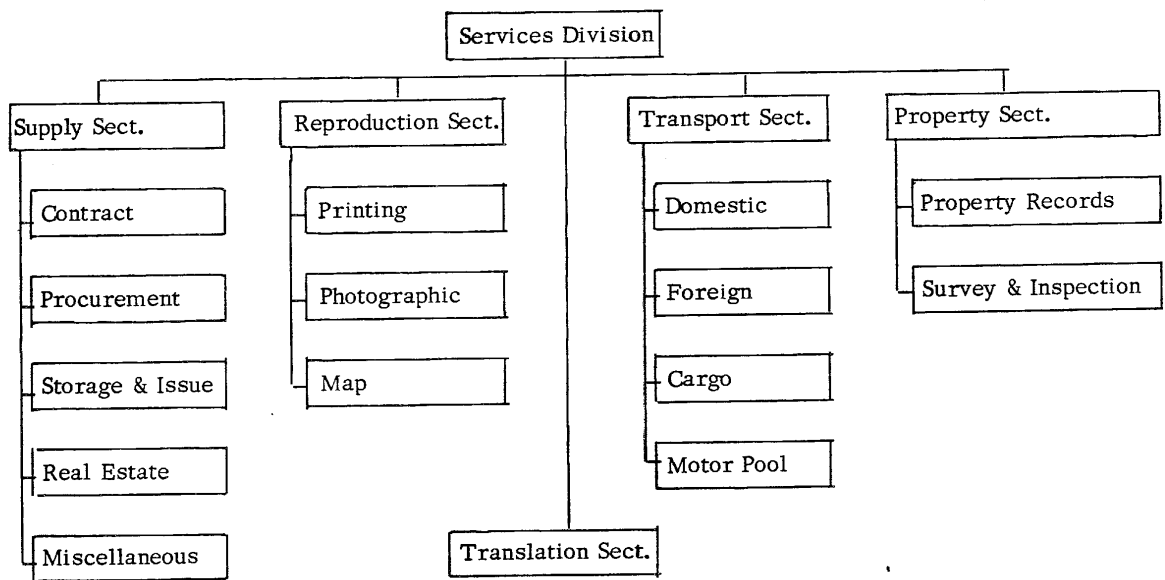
Services Division

Supply Sect.

Contract

Procurement

Storage & Issue

Real Estate

Miscellaneous

Reproduction Sect.

Printing

Photographic

Map

Transport Sect.

Domestic

Foreign

Cargo

Motor Pool

Property Sect.

Property Records

Survey & Inspection

Translation Sect.